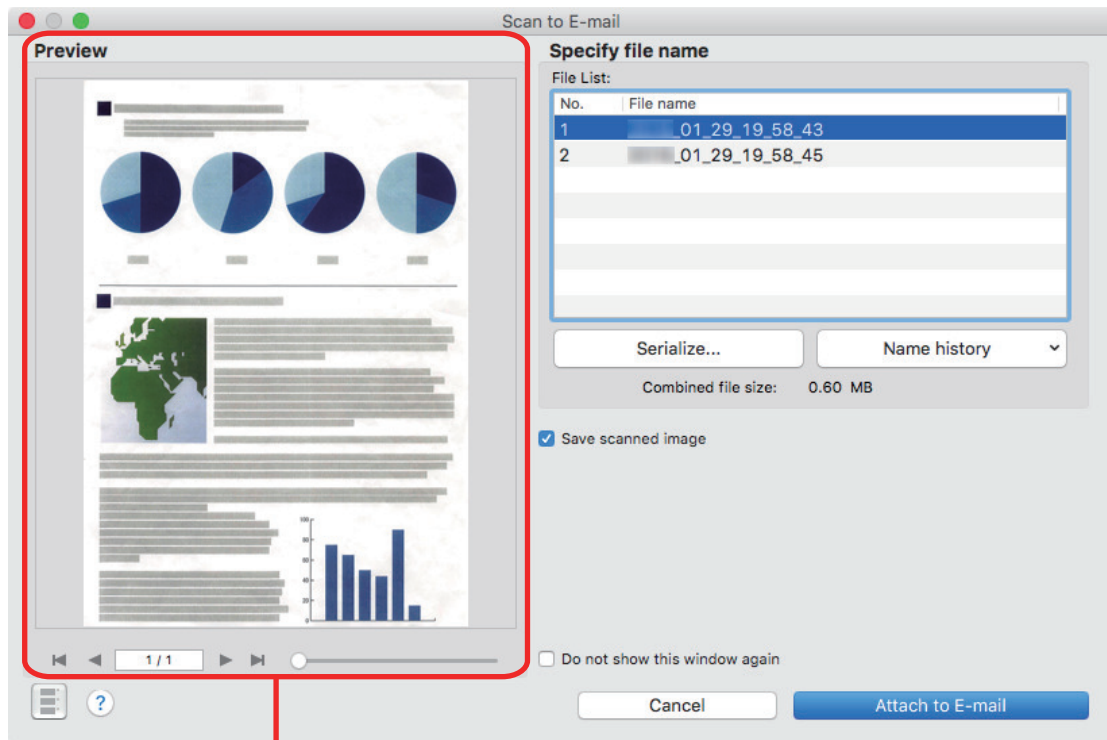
Scan to E-mail

Preview

1 / 1

Specify file name

File List:

| No. | File name |
|---|---|
| 1 | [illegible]_01_29_19_58_43 |
| 2 | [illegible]_01_29_19_58_45 |

Serialize...

Name history

Combined file size: 0.60 MB

Save scanned image

Do not show this window again

?

Cancel

Attach to E-mail